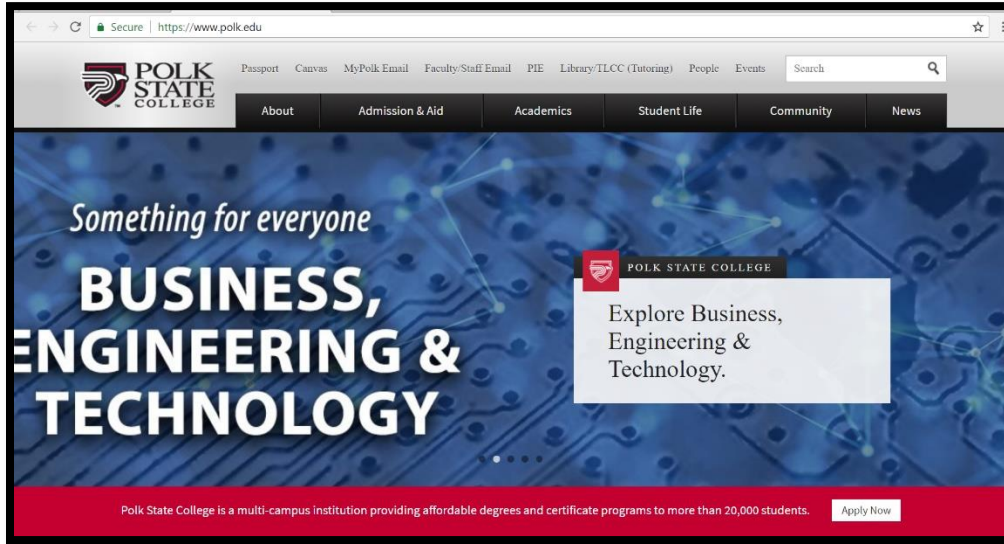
Secure | https://www.polk.edu

POLK STATE COLLEGE

Passport Canvas MyPolk Email Faculty/Staff Email PIE Library/TLCC (Tutoring) People Events Search

About Admission & Aid Academics Student Life Community News

Something for everyone

BUSINESS, ENGINEERING & TECHNOLOGY

POLK STATE COLLEGE

Explore Business, Engineering & Technology.

Polk State College is a multi-campus institution providing affordable degrees and certificate programs to more than 20,000 students.

Apply Now